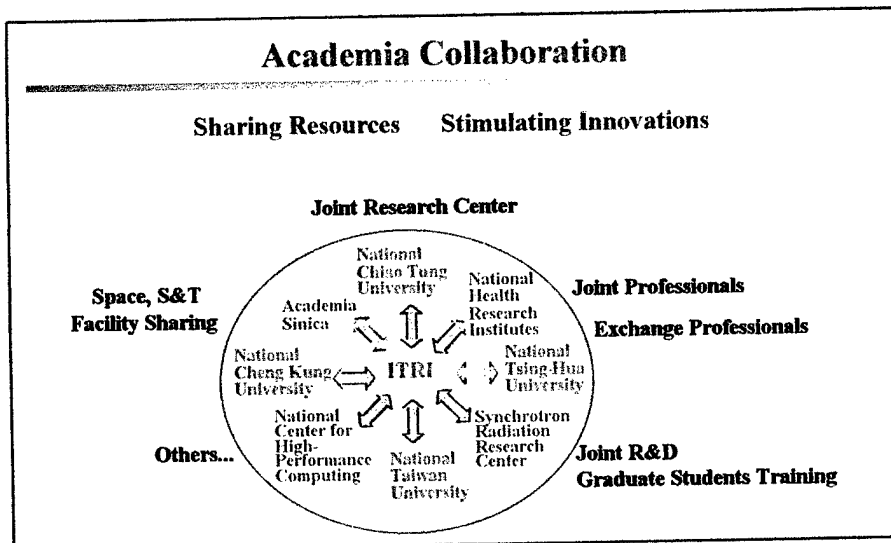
Academia Collaboration

Sharing Resources Stimulating Innovations

Joint Research Center

Space, S&T Facility Sharing

Joint Professionals

Exchange Professionals

National Chiao Tung University

National Health Research Institutes

Academia Sinica

National Cheng Kung University

ITRI

National Tsing-Hua University

National Center for High-Performance Computing

National Taiwan University

Synchrotron Radiation Research Center

Others...

Joint R&D Graduate Students Training